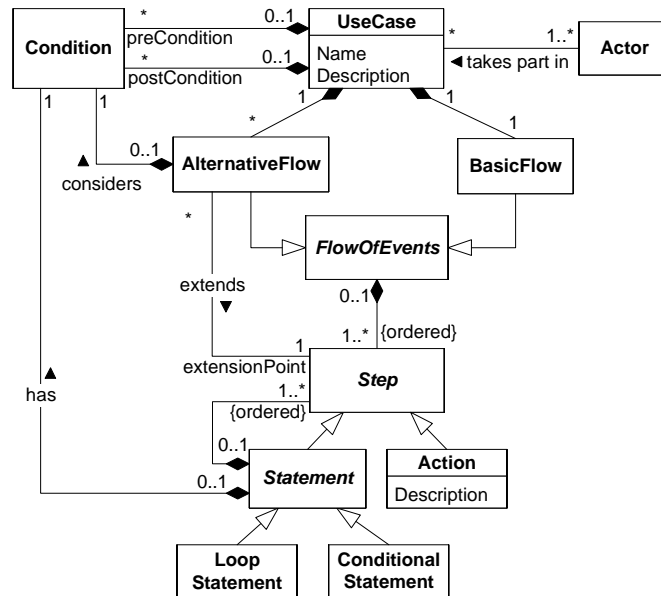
Condition
*
preCondition
0..1
*
postCondition
0..1
UseCase
Name
Description
*
1..*
◄ takes part in
Actor
1
1
1
1
▲
considers
0..1
*
AlternativeFlow
1
BasicFlow
*
FlowOfEvents
extends
▼
0..1
1..*
{ordered}
1
extensionPoint
Step
▲
has
1..*
{ordered}
0..1
0..1
Statement
Action
Description
Loop Statement
Conditional Statement